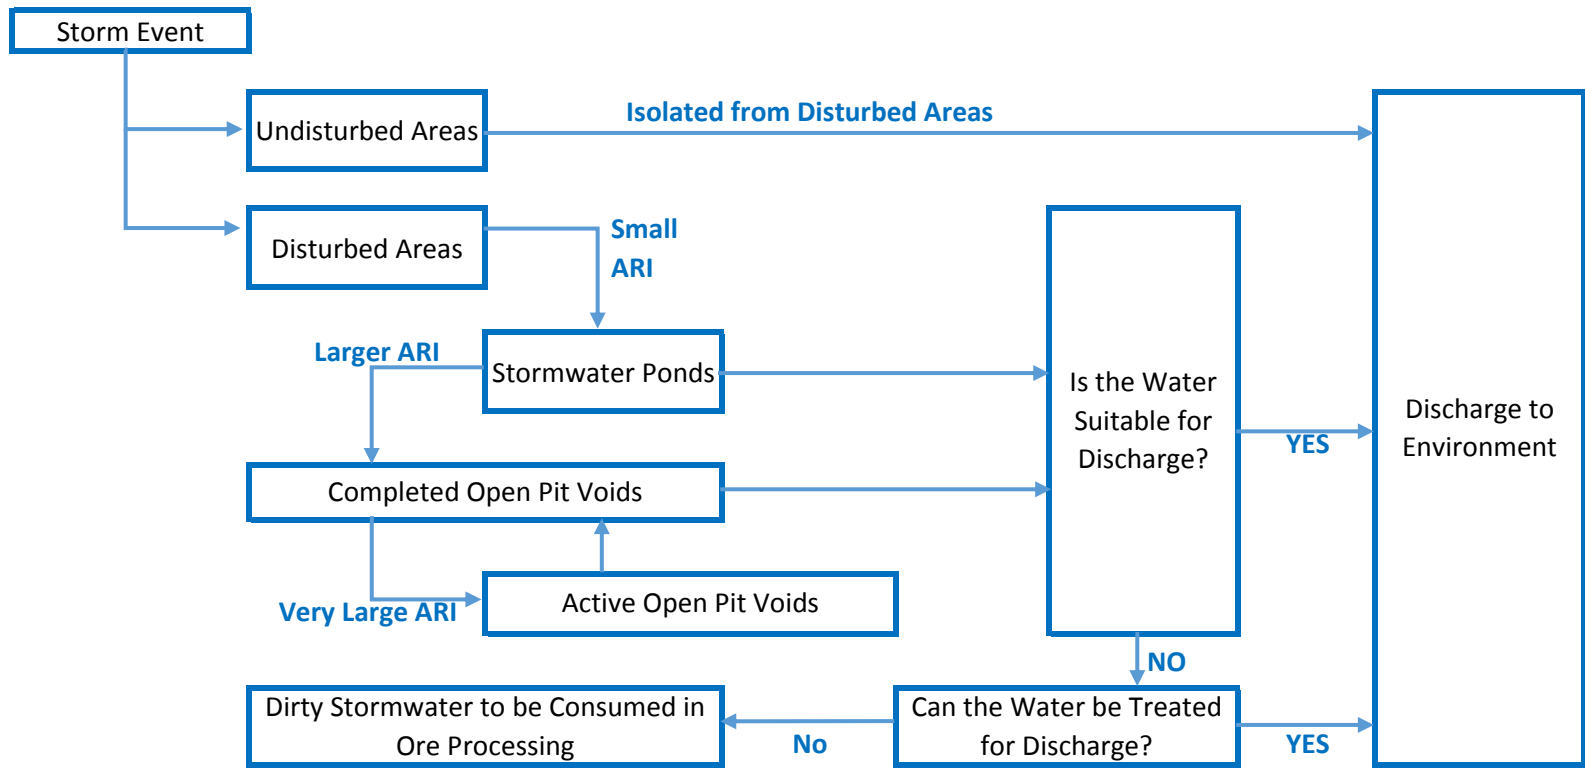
Storm Event

Undisturbed Areas

Isolated from Disturbed Areas

Discharge to Environment

Disturbed Areas

Small ARI

Larger ARI

Stormwater Ponds

Is the Water Suitable for Discharge?

YES

Completed Open Pit Voids

Very Large ARI

Active Open Pit Voids

NO

Dirty Stormwater to be Consumed in Ore Processing

No

Can the Water be Treated for Discharge?

YES